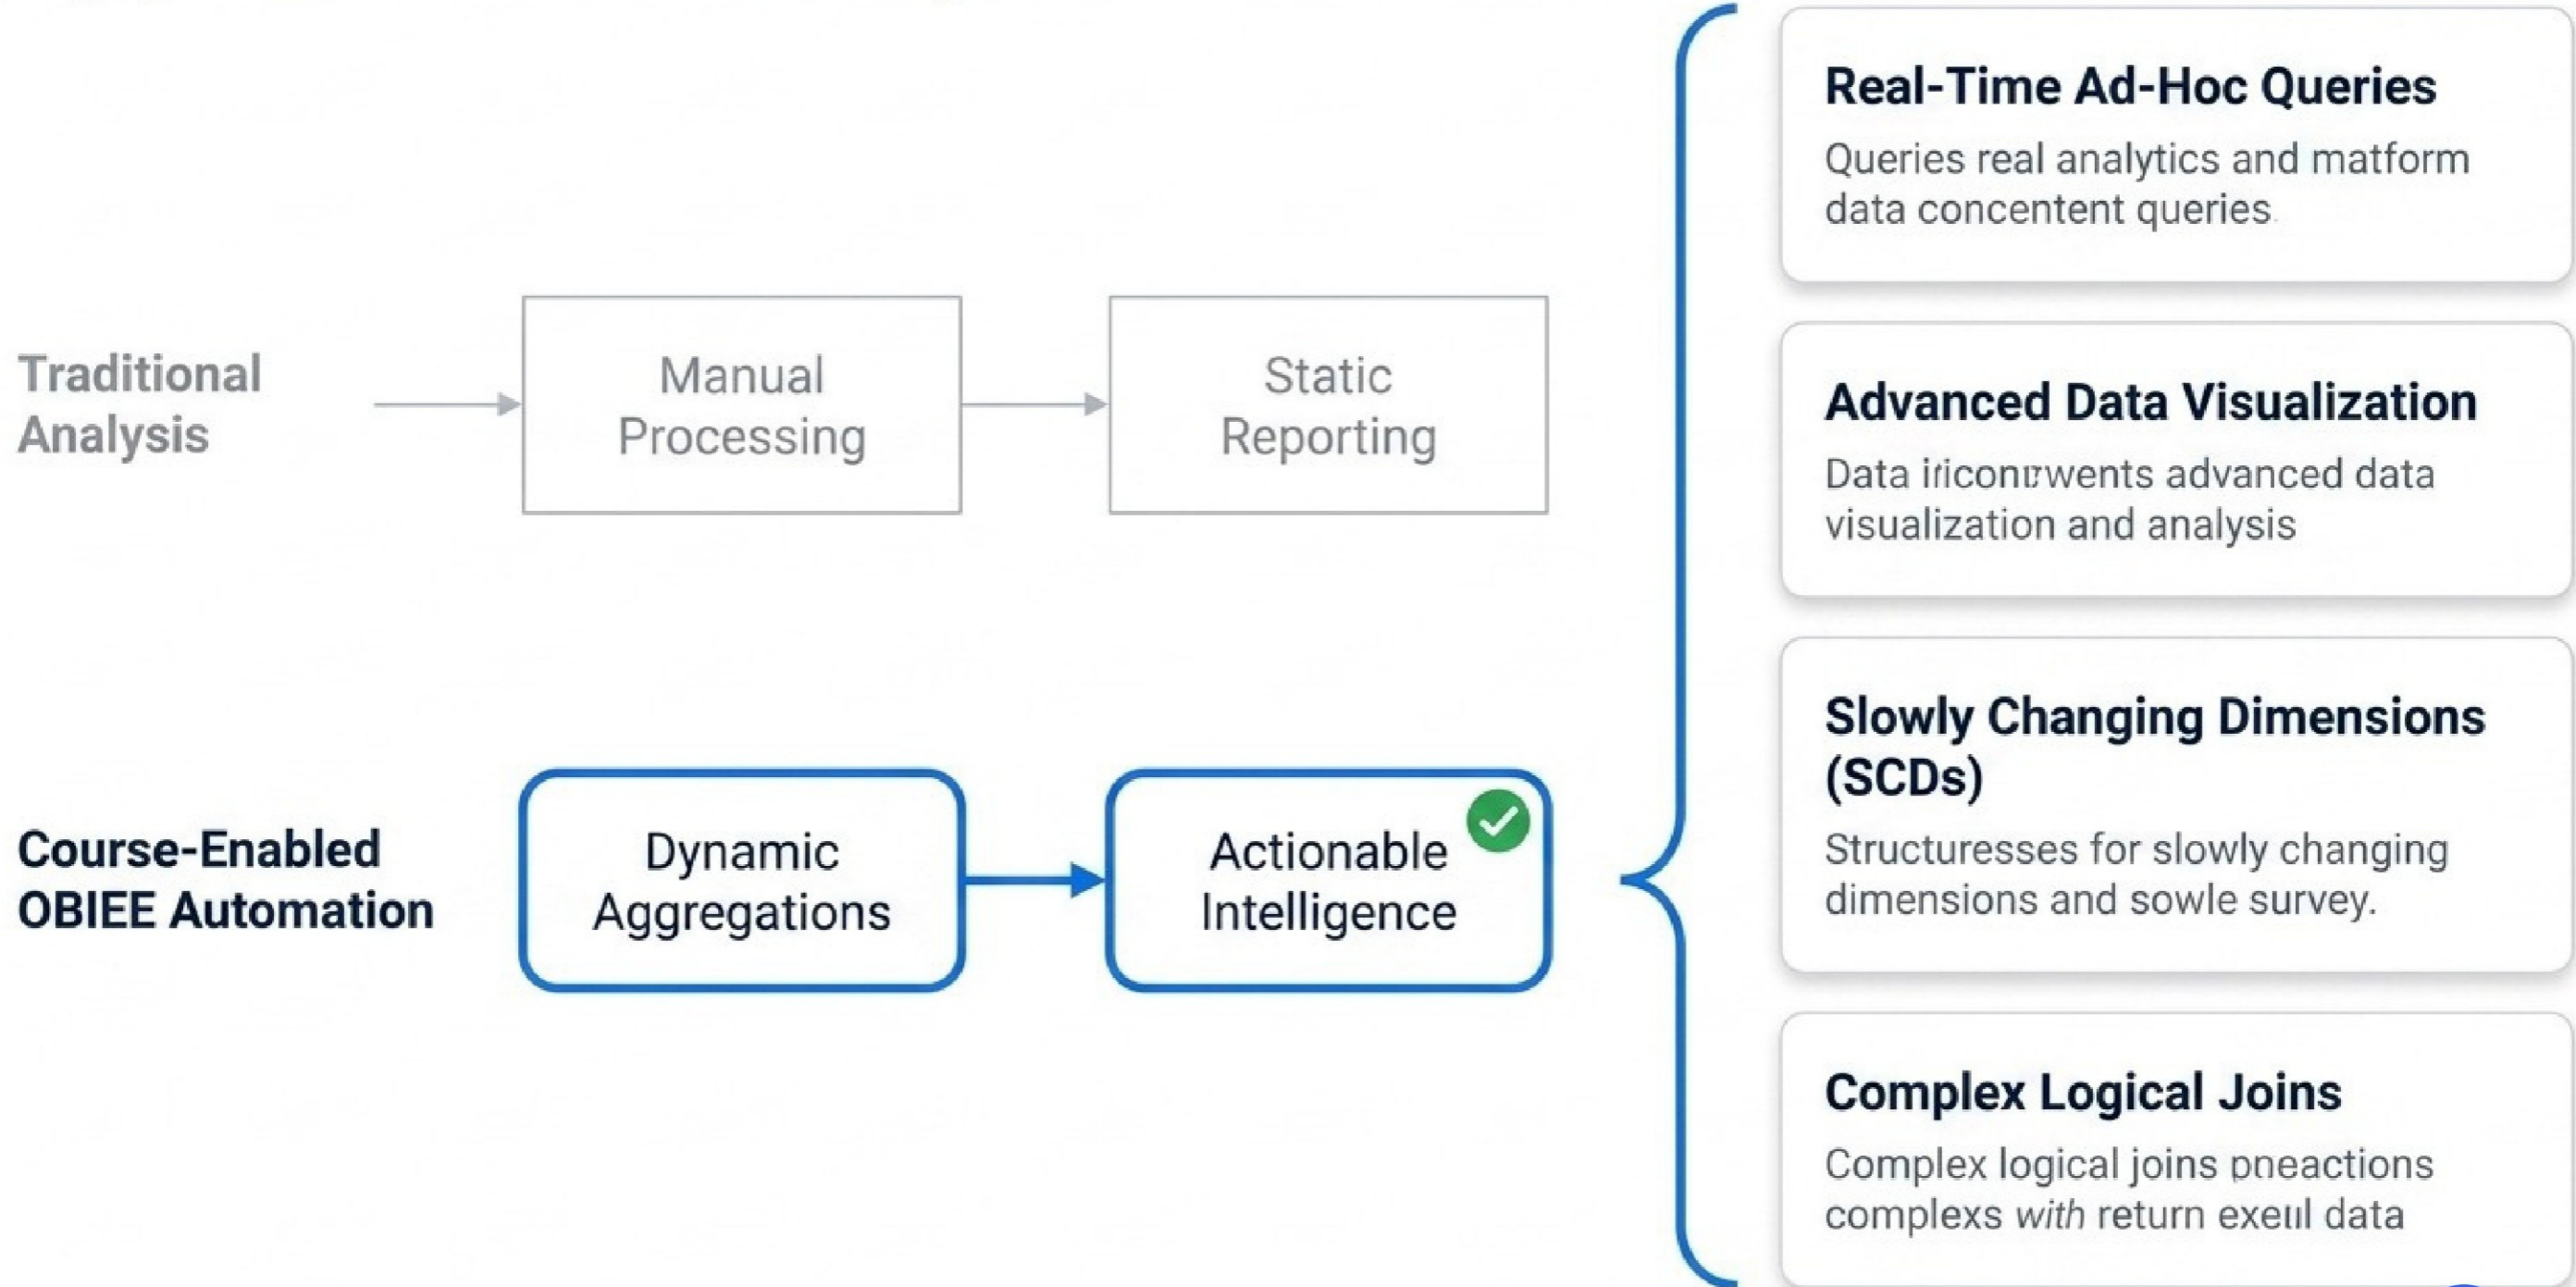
Traditional Analysis

Manual Processing

Static Reporting

Course-Enabled OBIEE Automation

Dynamic Aggregations

Actionable Intelligence

Real-Time Ad-Hoc Queries

Queries real analytics and matform data concentent queries

Advanced Data Visualization

Data iriconrwents advanced data visualization and analysis

Slowly Changing Dimensions (SCDs)

Structuresses for slowly changing dimensions and sowle survey.

Complex Logical Joins

Complex logical joins pneactions complexs with return exeul data